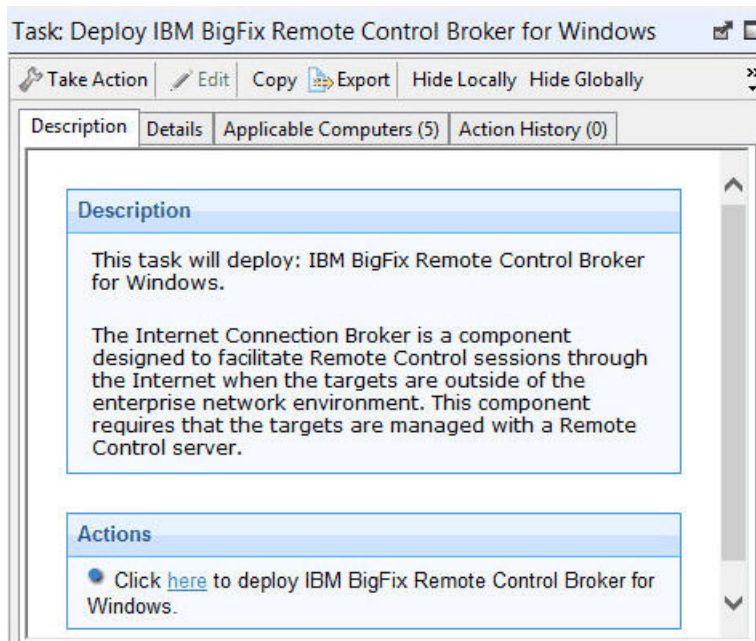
Task: Deploy IBM BigFix Remote Control Broker for Windows

Take Action | Edit | Copy | Export | Hide Locally | Hide Globally

Description | Details | Applicable Computers (5) | Action History (0)

Description

This task will deploy: IBM BigFix Remote Control Broker for Windows.

The Internet Connection Broker is a component designed to facilitate Remote Control sessions through the Internet when the targets are outside of the enterprise network environment. This component requires that the targets are managed with a Remote Control server.

Actions

Click here to deploy IBM BigFix Remote Control Broker for Windows.